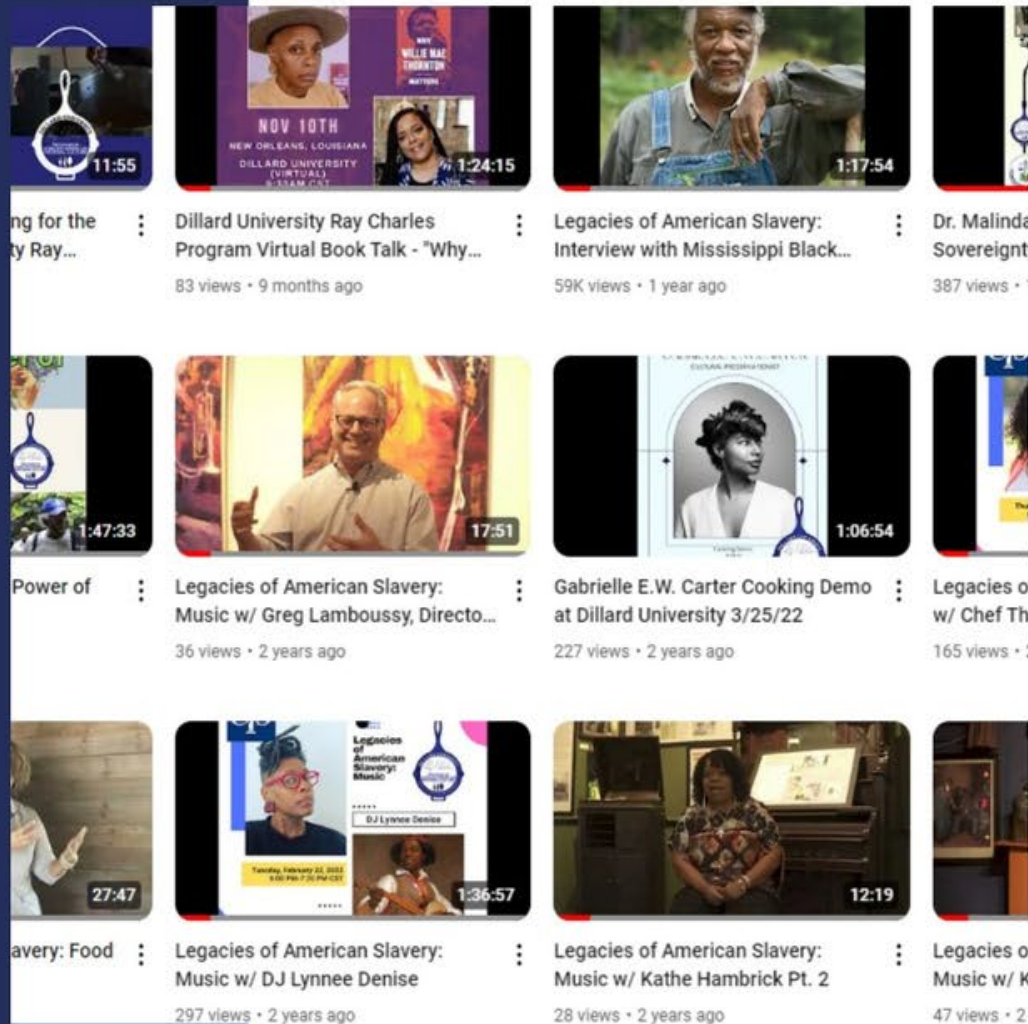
11:55
ng for the
ty Ray...

NOV 10TH
NEW ORLEANS, LOUISIANA
DILLARD UNIVERSITY (VIRTUAL)
WHY WILLIE MAE THORNTON MATTERS
1:24:15
Dillard University Ray Charles Program Virtual Book Talk - "Why...
83 views • 9 months ago

1:17:54
Legacies of American Slavery: Interview with Mississippi Black...
59K views • 1 year ago

Dr. Malinda
Sovereignt
387 views •

1:47:33
Power of

17:51
Legacies of American Slavery: Music w/ Greg Lamboussy, Directo...
36 views • 2 years ago

1:06:54
Gabrielle E.W. Carter Cooking Demo at Dillard University 3/25/22
227 views • 2 years ago

Legacies o
w/ Chef Th
165 views •

27:47
avery: Food

Legacies of American Slavery: Music
DJ Lynnee Denise
1:36:57
Legacies of American Slavery: Music w/ DJ Lynnee Denise
297 views • 2 years ago

12:19
Legacies of American Slavery: Music w/ Kathe Hambrick Pt. 2
28 views • 2 years ago

Legacies o
Music w/ K
47 views • 2